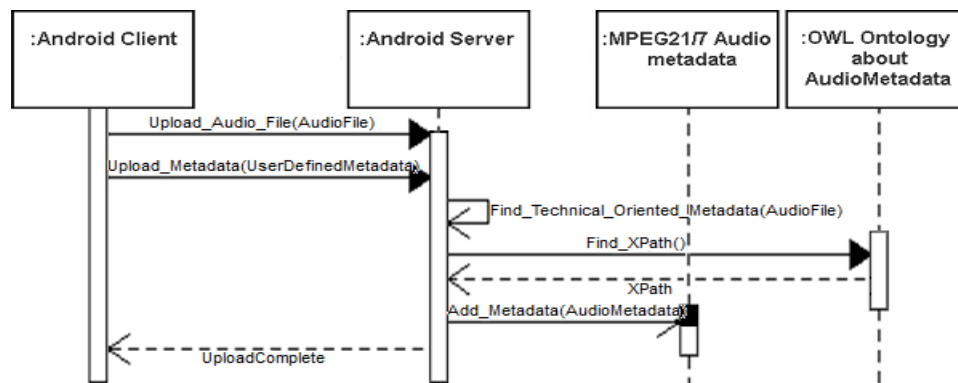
:Android Client

:Android Server

:MPEG21/7 Audio metadata

:OWL Ontology about AudioMetadata

Upload_Audio_File(AudioFile)

Upload_Metadata(UserDefinedMetadata)

Find_Technical_Oriented_Metadata(AudioFile)

Find_XPath()

XPath

Add_Metadata(AudioMetadata)

UploadComplete